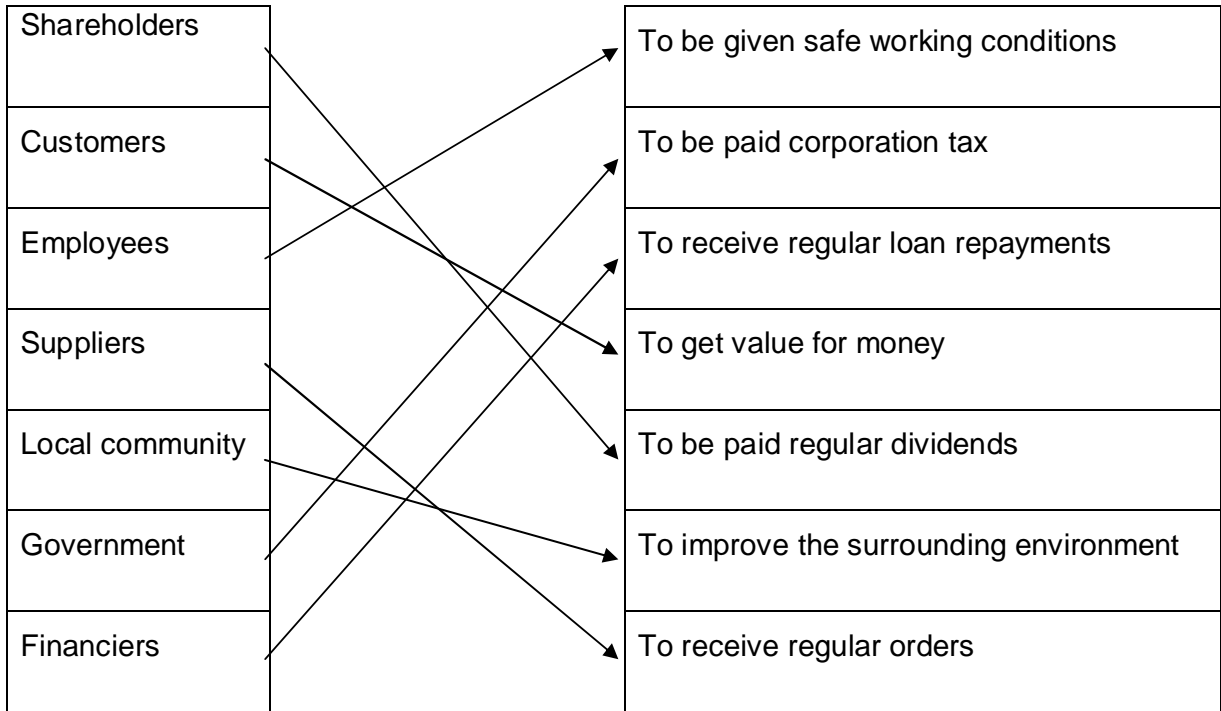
| Shareholders | To be given safe working conditions |
|---|---|
| Customers | To be paid corporation tax |
| Employees | To receive regular loan repayments |
| Suppliers | To get value for money |
| Local community | To be paid regular dividends |
| Government | To improve the surrounding environment |
| Financiers | To receive regular orders |